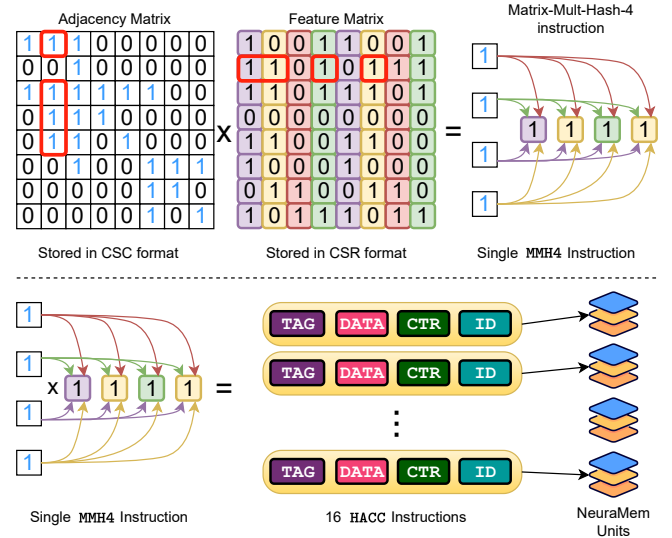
Adjacency Matrix

| 1 | 1 | 1 | 0 | 0 | 0 | 0 | 0 |
|---|---|---|---|---|---|---|---|
| 0 | 0 | 1 | 0 | 0 | 0 | 0 | 0 |
| 1 | 1 | 1 | 1 | 1 | 1 | 0 | 0 |
| 0 | 1 | 1 | 1 | 0 | 0 | 0 | 0 |
| 0 | 1 | 1 | 0 | 1 | 0 | 0 | 0 |
| 0 | 0 | 1 | 0 | 0 | 1 | 1 | 1 |
| 0 | 0 | 0 | 0 | 0 | 1 | 1 | 0 |
| 0 | 0 | 0 | 0 | 0 | 1 | 0 | 1 |

Stored in CSC format

x

Feature Matrix

| 1 | 0 | 0 | 1 | 1 | 0 | 0 | 1 |
|---|---|---|---|---|---|---|---|
| 1 | 1 | 0 | 1 | 0 | 1 | 1 | 1 |
| 1 | 1 | 0 | 1 | 1 | 1 | 0 | 1 |
| 0 | 0 | 0 | 0 | 0 | 0 | 0 | 0 |
| 1 | 1 | 0 | 0 | 1 | 1 | 0 | 0 |
| 1 | 0 | 0 | 0 | 1 | 0 | 0 | 0 |
| 0 | 1 | 1 | 0 | 0 | 1 | 1 | 0 |
| 1 | 0 | 1 | 1 | 1 | 0 | 1 | 1 |

Stored in CSR format

=

Matrix-Mult-Hash-4 instruction

1 1 1 1

1 1 1 1

Single MMH4 Instruction

1 1 1 1

x 1 1 1 1 =

Single MMH4 Instruction

TAG DATA CTR ID

TAG DATA CTR ID

⋮

TAG DATA CTR ID

16 HACC Instructions

NeuraMem Units